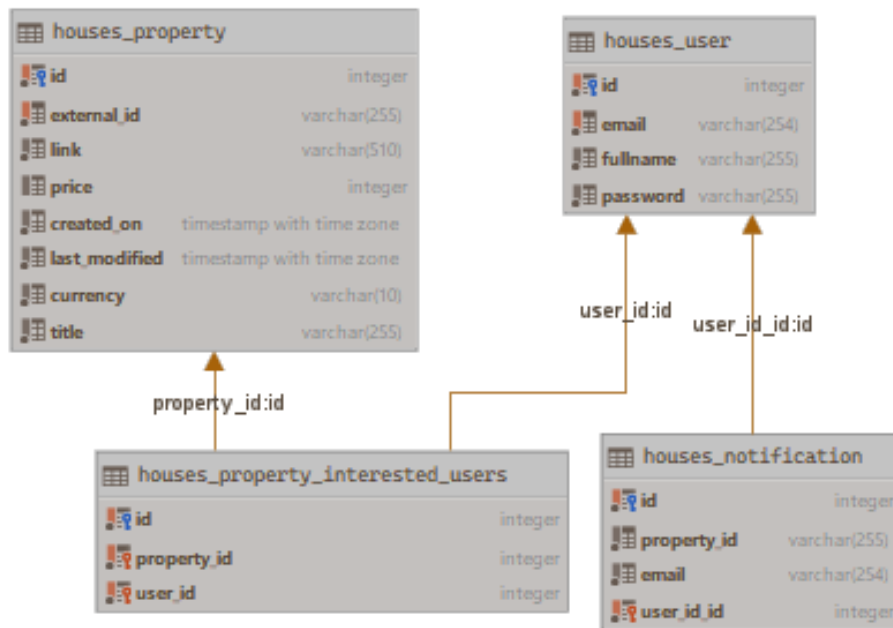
houses_property

| | |
|---|---|
| id | integer |
| external_id | varchar(255) |
| link | varchar(510) |
| price | integer |
| created_on | timestamp with time zone |
| last_modified | timestamp with time zone |
| currency | varchar(10) |
| title | varchar(255) |

houses_user

| | |
|---|---|
| id | integer |
| email | varchar(254) |
| fullname | varchar(255) |
| password | varchar(255) |

user_id:id

user_id_id:id

property_id:id

houses_property_interested_users

| | |
|---|---|
| id | integer |
| property_id | integer |
| user_id | integer |

houses_notification

| | |
|---|---|
| id | integer |
| property_id | varchar(255) |
| email | varchar(254) |
| user_id_id | integer |